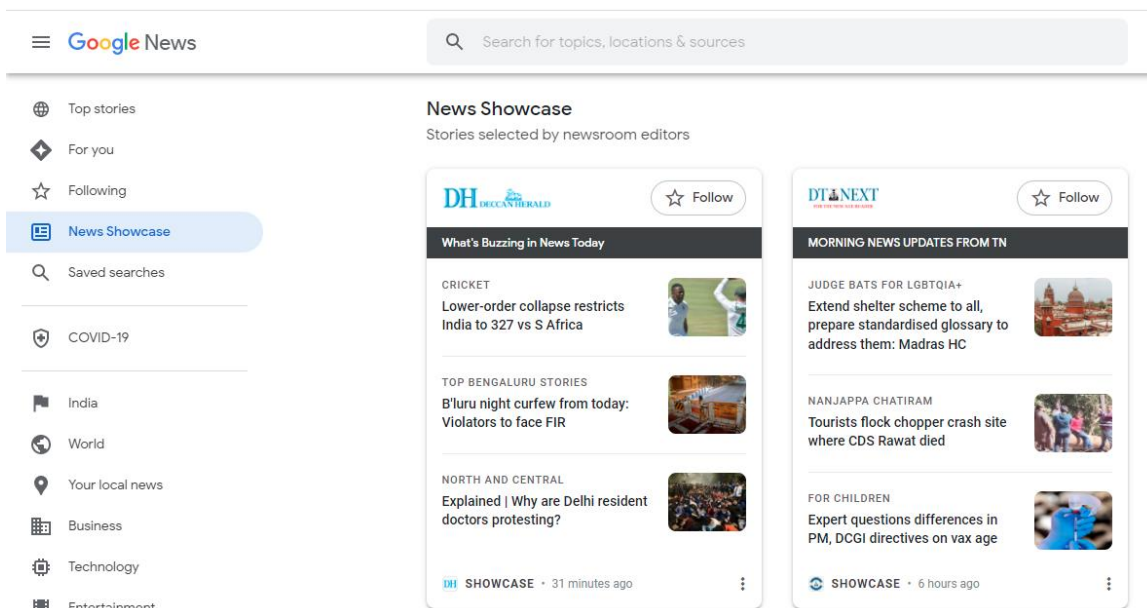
Google News

Search for topics, locations & sources

Top stories

For you

Following

News Showcase

Saved searches

COVID-19

India

World

Your local news

Business

Technology

Entertainment

News Showcase

Stories selected by newsroom editors

DH DECCAN HERALD

Follow

What's Buzzing in News Today

CRICKET

Lower-order collapse restricts India to 327 vs S Africa

TOP BENGALURU STORIES

B'luru night curfew from today: Violators to face FIR

NORTH AND CENTRAL

Explained | Why are Delhi resident doctors protesting?

DH SHOWCASE · 31 minutes ago

DT NEXT

Follow

MORNING NEWS UPDATES FROM TN

JUDGE BATS FOR LGBTQIA+

Extend shelter scheme to all, prepare standardised glossary to address them: Madras HC

NANJAPPA CHATIRAM

Tourists flock chopper crash site where CDS Rawat died

FOR CHILDREN

Expert questions differences in PM, DCGI directives on vax age

SHOWCASE · 6 hours ago